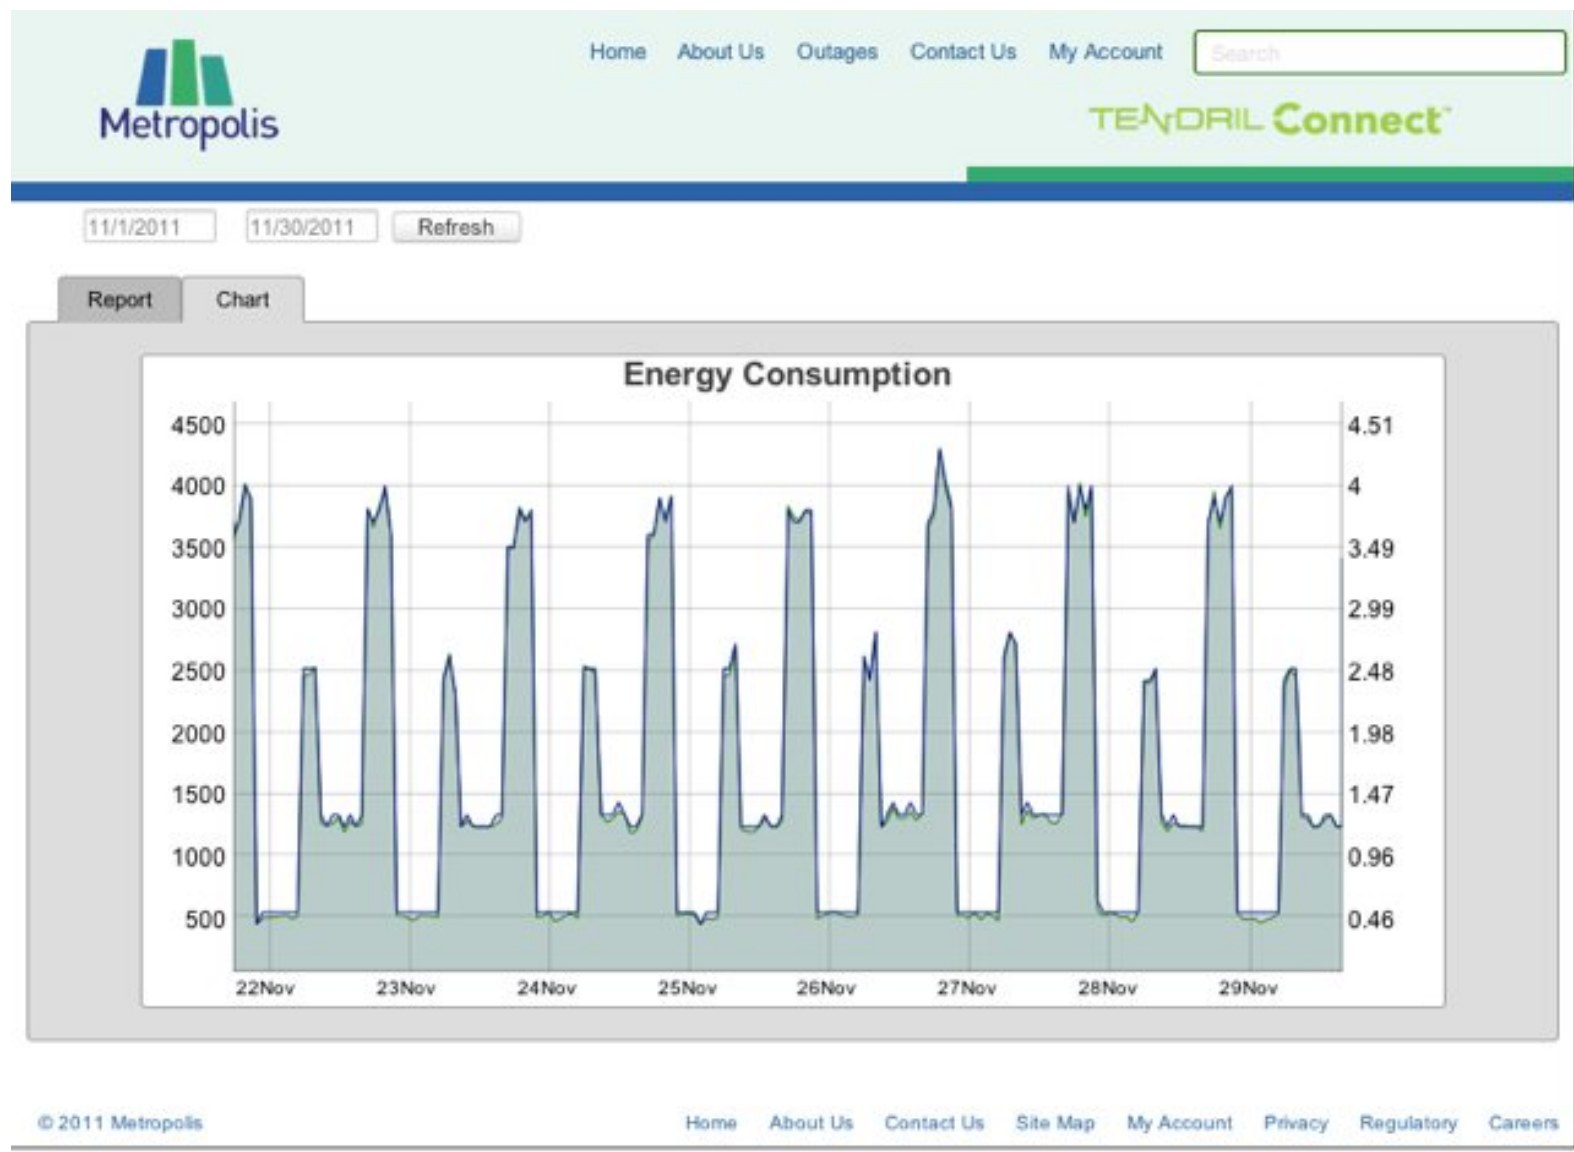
Metropolis

Home About Us Outages Contact Us My Account

Search

TENDRIL Connect™

11/1/2011 11/30/2011 Refresh

Report Chart

Energy Consumption

4500
4000
3500
3000
2500
2000
1500
1000
500

4.51
4
3.49
2.99
2.48
1.98
1.47
0.96
0.46

22Nov 23Nov 24Nov 25Nov 26Nov 27Nov 28Nov 29Nov

© 2011 Metropolis

Home About Us Contact Us Site Map My Account Privacy Regulatory Careers